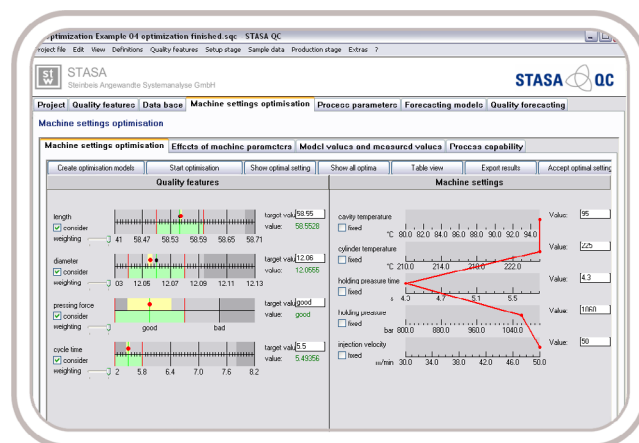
ptimization Example 04 optimization finished.sqc STASA QC

roject file Edit View Definitions Quality features Setup stage Sample data Production stage Extras ?

STASA
Steinbeis Angewandte Systemanalyse GmbH

STASA QC

Project | Quality features | Data base | Machine settings optimisation | Process parameters | Forecasting models | Quality forecasting

Machine settings optimisation

Machine settings optimisation | Effects of machine parameters | Model values and measured values | Process capability

Create optimisation models | Start optimisation | Show optimal setting | Show all optima | Table view | Export results | Accept optimal setting

Quality features

length
consider
weighting
41 58.47 58.53 58.59 58.65 58.71
target valu 58.55
value: 58.5528

diameter
consider
weighting
03 12.05 12.07 12.09 12.11 12.13
target valu 12.06
value: 12.0555

pressing force
consider
weighting
good bad
target valu good
value: good

cycle time
consider
weighting
2 5.8 6.4 7.0 7.6 8.2
target valu 5.5
value: 5.49356

Machine settings

cavity temperature
fixed
°C 80.0 82.0 84.0 86.0 88.0 90.0 92.0 94.0
Value: 95

cylinder temperature
fixed
°C 210.0 214.0 218.0 222.0
Value: 225

holding pressure time
fixed
s 4.3 4.7 5.1 5.5
Value: 4.3

holding pressure
fixed
bar 800.0 880.0 960.0 1040.0
Value: 1060

injection velocity
fixed
m/min 30.0 34.0 38.0 42.0 46.0 50.0
Value: 50